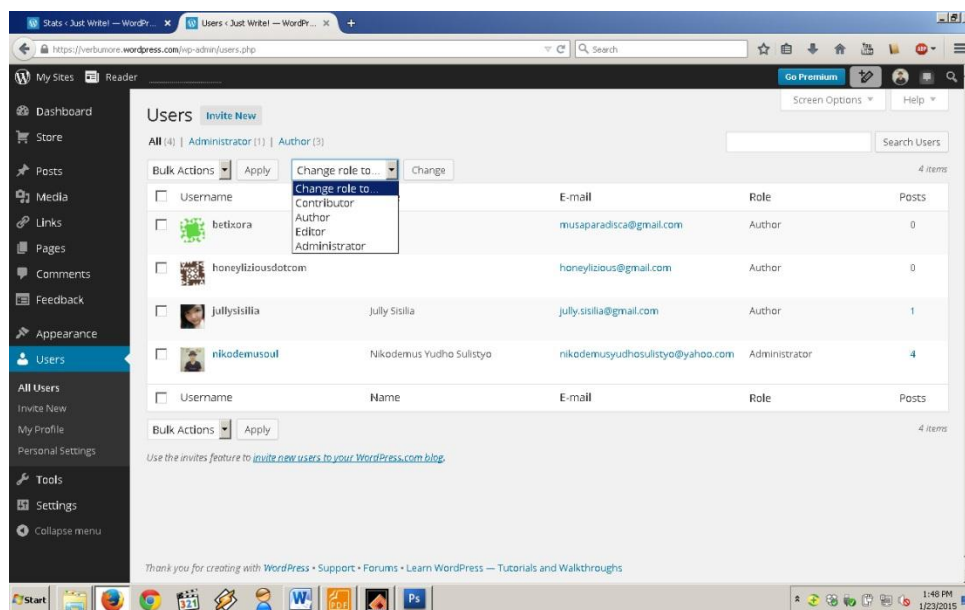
Stats ‹ Just Write! — WordPr... × | Users ‹ Just Write! — WordPr... × | +

https://verbumore.wordpress.com/wp-admin/users.php | Search

My Sites | Reader | Go Premium

Dashboard
Store
Posts
Media
Links
Pages
Comments
Feedback
Appearance
Users
All Users
Invite New
My Profile
Personal Settings
Tools
Settings
Collapse menu

Screen Options ▼ | Help ▼

Users Invite New

All (4) | Administrator (1) | Author (3)

Search Users

Bulk Actions | Apply | Change role to... | Change | 4 items

Change role to...
Contributor
Author
Editor
Administrator

| | Username | Name | E-mail | Role | Posts |
|---|---|---|---|---|---|
| ☐ | betixora | | musaparadisca@gmail.com | Author | 0 |
| ☐ | honeyliziousdotcom | | honeylizious@gmail.com | Author | 0 |
| ☐ | jullysisilia | Jully Sisilia | jully.sisilia@gmail.com | Author | 1 |
| ☐ | nikodemusoul | Nikodemus Yudho Sulistyo | nikodemusyudhosulistyo@yahoo.com | Administrator | 4 |
| ☐ | Username | Name | E-mail | Role | Posts |

Bulk Actions | Apply | 4 items

Use the invites feature to invite new users to your WordPress.com blog.

Thank you for creating with WordPress • Support • Forums • Learn WordPress — Tutorials and Walkthroughs

Start | 1:48 PM 1/23/2015